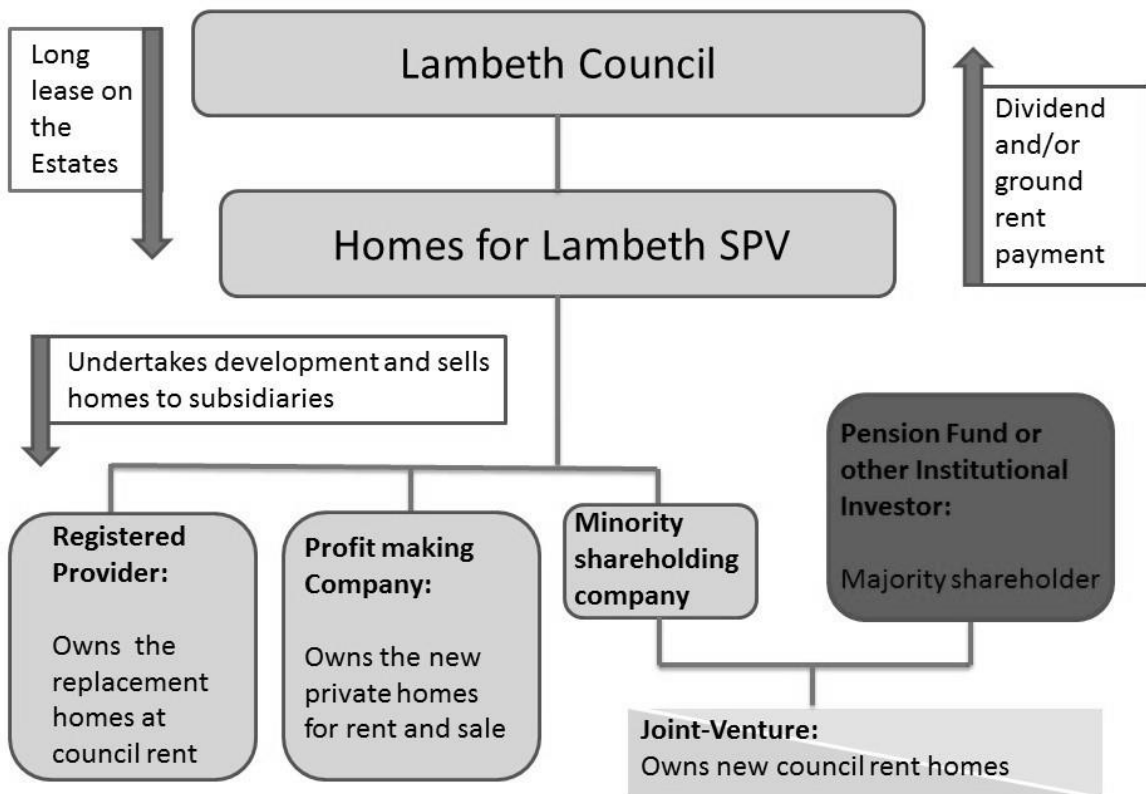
Long lease on the Estates

Lambeth Council

Dividend and/or ground rent payment

Homes for Lambeth SPV

Undertakes development and sells homes to subsidiaries

Registered Provider:

Owns the replacement homes at council rent

Profit making Company:

Owns the new private homes for rent and sale

Minority shareholding company

Pension Fund or other Institutional Investor:

Majority shareholder

Joint-Venture:
Owns new council rent homes